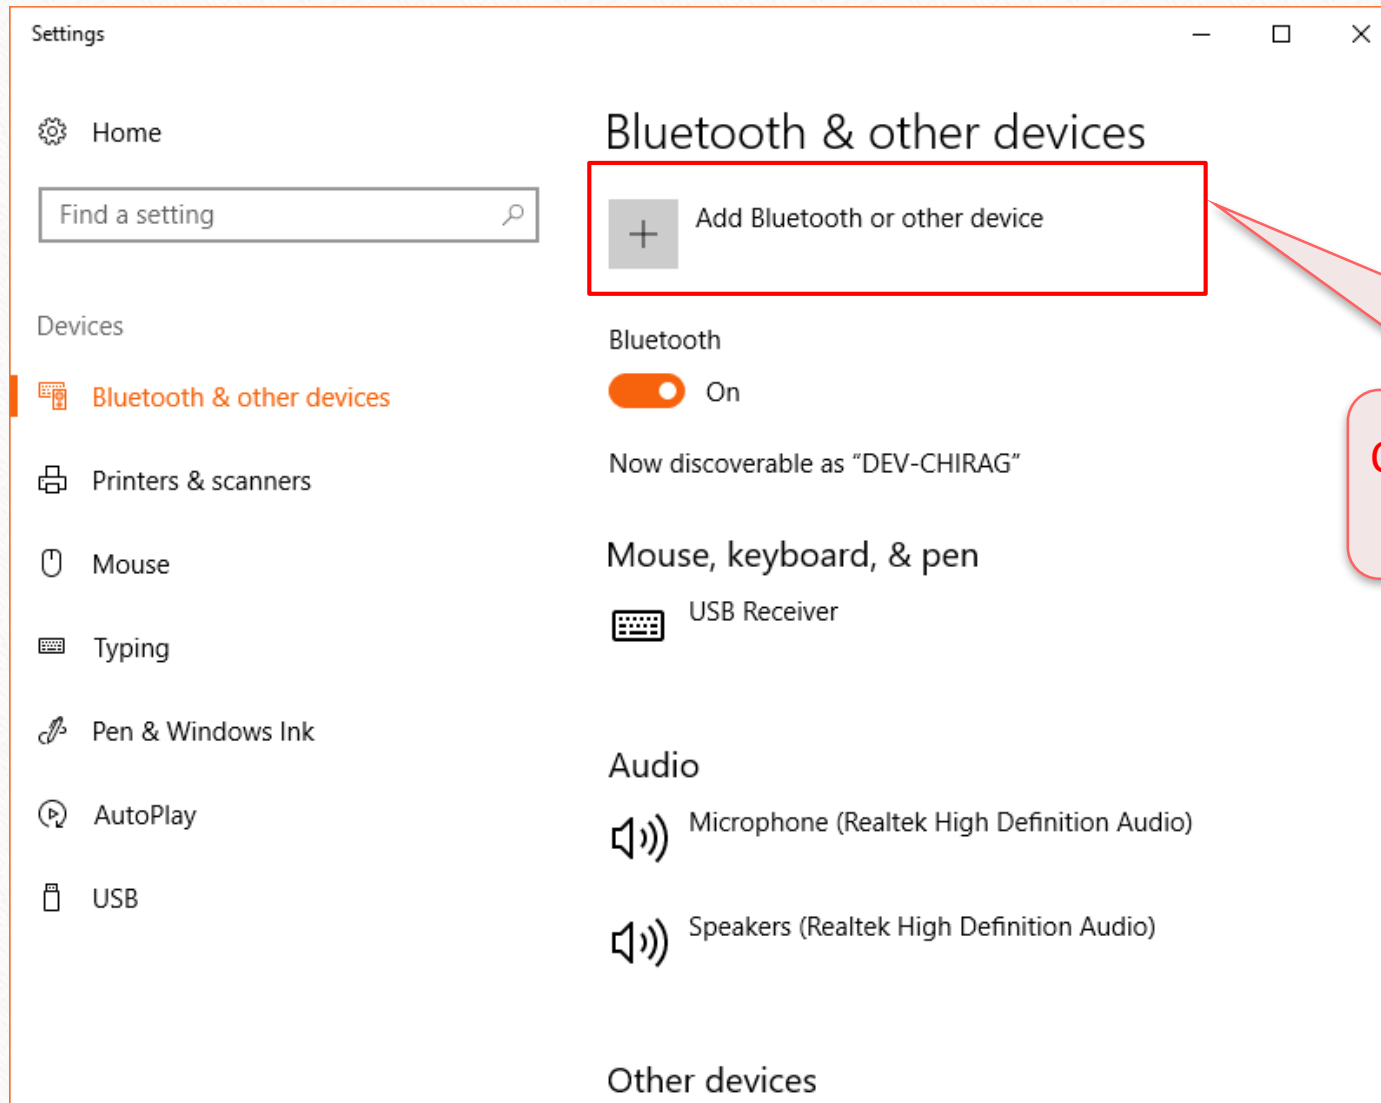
Settings

Home

Find a setting

Devices

Bluetooth & other devices

Printers & scanners

Mouse

Typing

Pen & Windows Ink

AutoPlay

USB

Bluetooth & other devices

Add Bluetooth or other device

Bluetooth

On

Now discoverable as "DEV-CHIRAG"

Mouse, keyboard, & pen

USB Receiver

Audio

Microphone (Realtek High Definition Audio)

Speakers (Realtek High Definition Audio)

Other devices

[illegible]